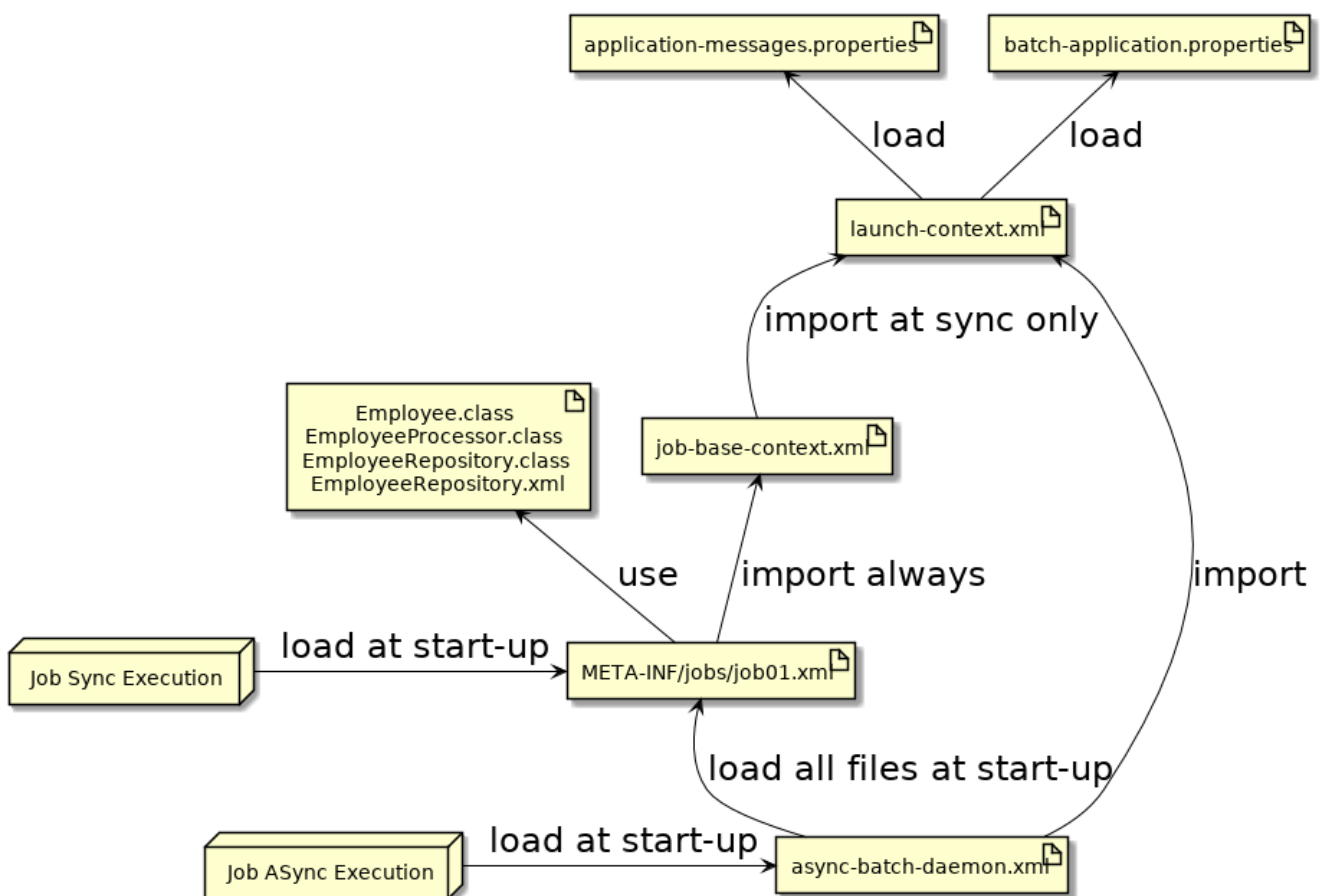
application-messages.properties

batch-application.properties

load

load

launch-context.xml

import at sync only

Employee.class
EmployeeProcessor.class
EmployeeRepository.class
EmployeeRepository.xml

job-base-context.xml

use

import always

import

Job Sync Execution

load at start-up

META-INF/jobs/job01.xml

load all files at start-up

Job ASync Execution

load at start-up

async-batch-daemon.xml